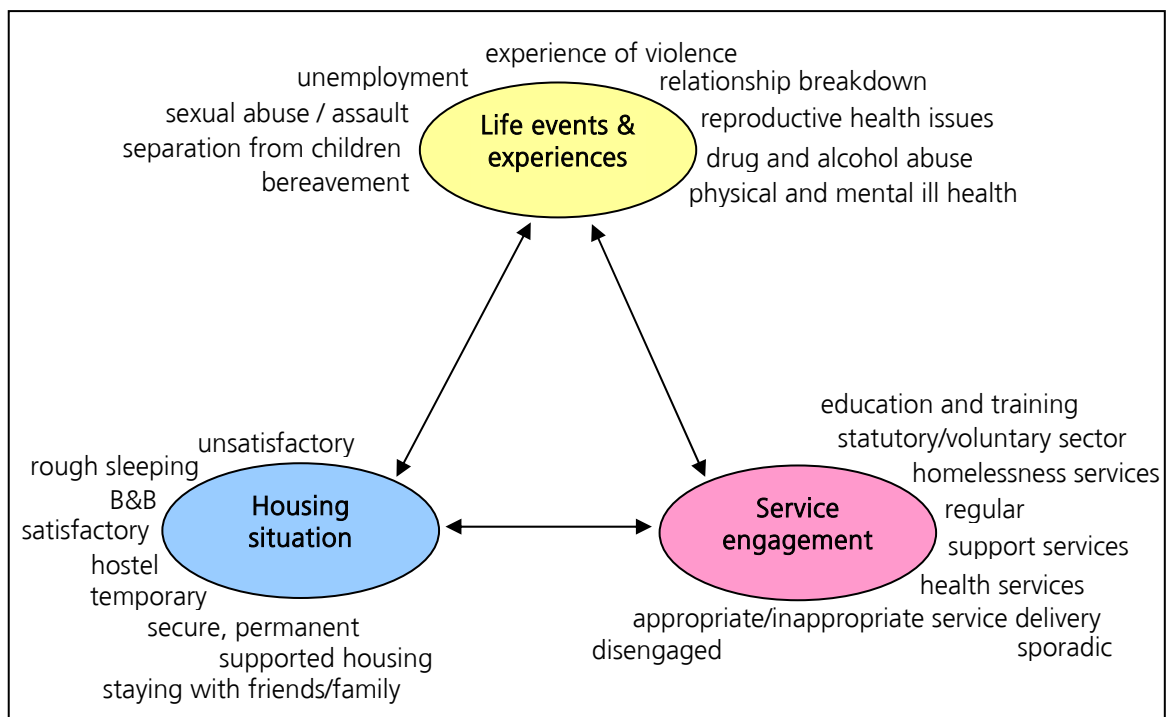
experience of violence
unemployment
relationship breakdown
sexual abuse / assault
reproductive health issues
separation from children
drug and alcohol abuse
bereavement
physical and mental ill health

Life events & experiences

education and training
statutory/voluntary sector
homelessness services
regular
support services
health services
appropriate/inappropriate service delivery
sporadic
disengaged

Service engagement

unsatisfactory
rough sleeping
B&B
satisfactory
hostel
temporary
secure, permanent
supported housing
staying with friends/family

Housing situation